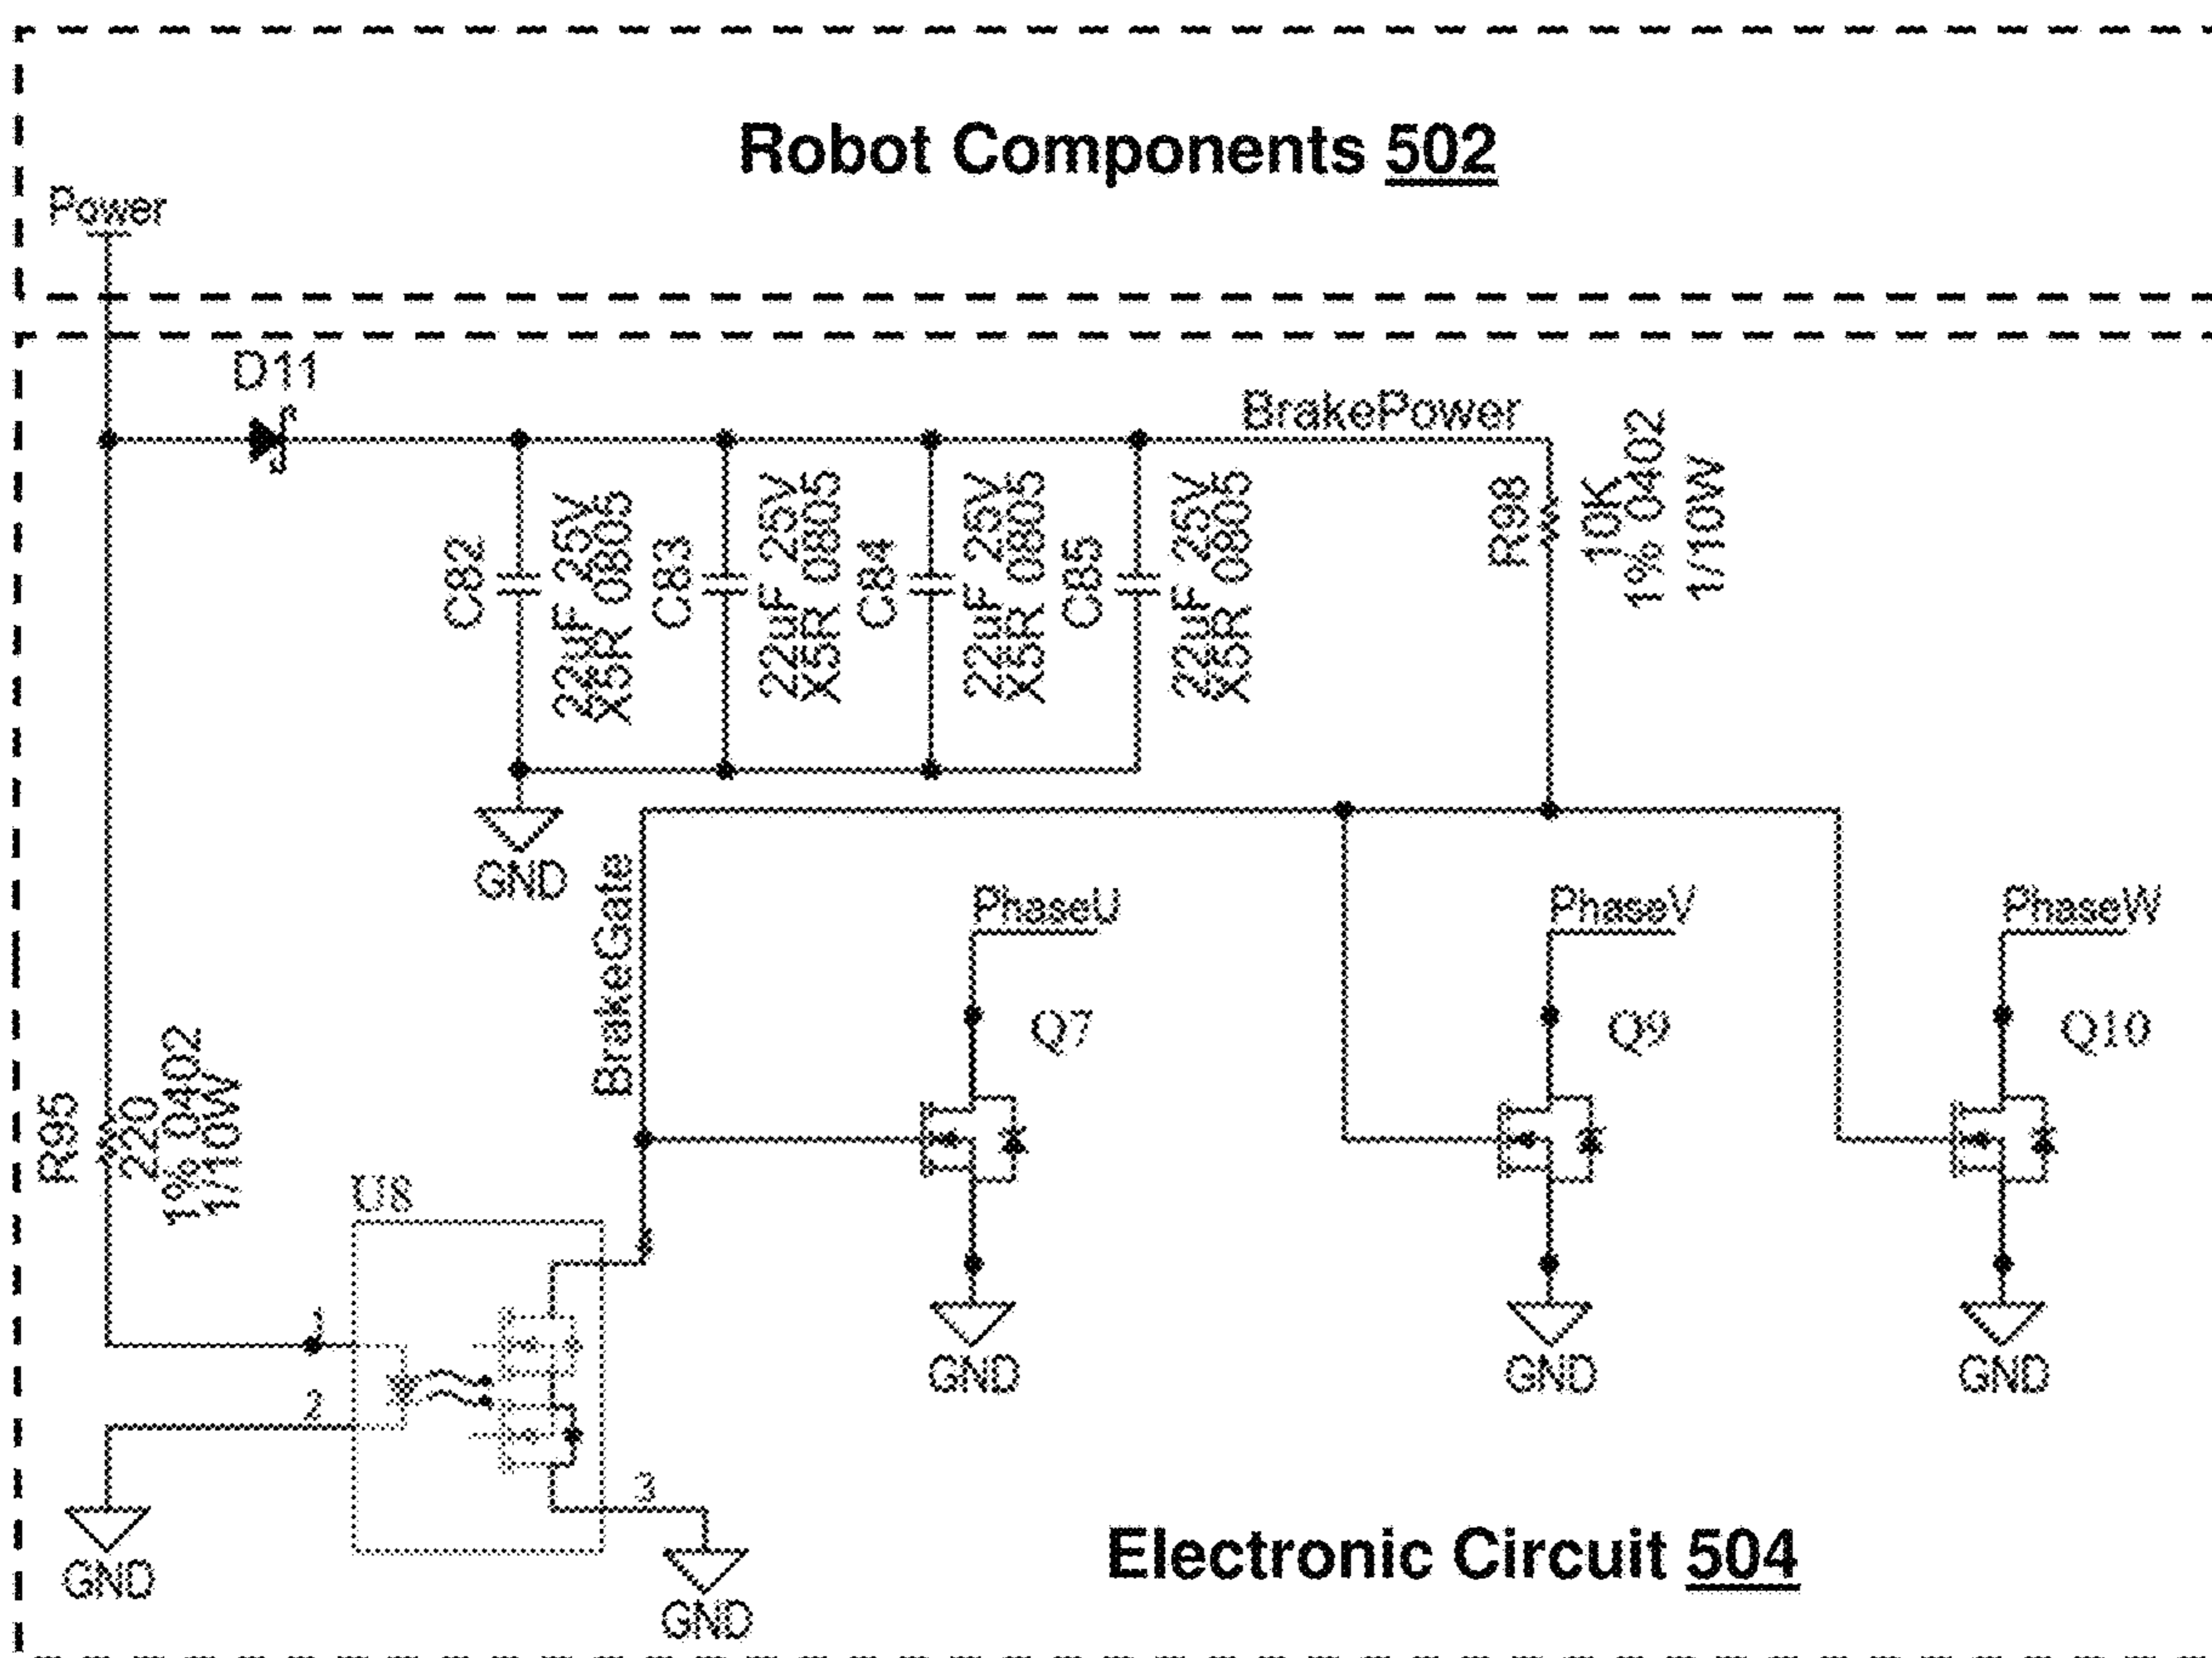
Robot Components 502

Power

D11

BrakePower

C82
22uF 25V
X5R 0805

C83
22uF 25V
X5R 0805

C84
22uF 25V
X5R 0805

C85
22uF 25V
X5R 0805

R98
10K
1% 0402
1/10W

GND

BrakeGate

PhaseU

PhaseV

PhaseW

Q7

Q9

Q10

R95
220
1% 0402
1/10W

U8

1

2

3

GND

GND

GND

GND

GND

Electronic Circuit 504